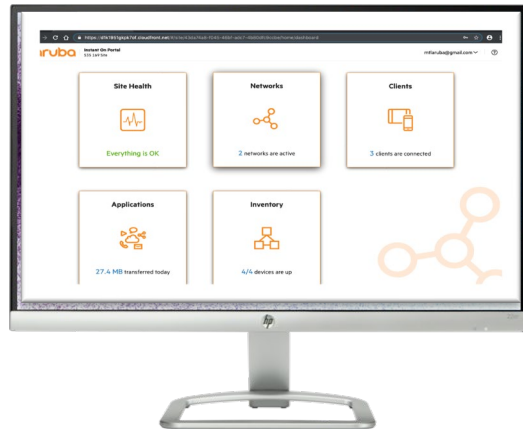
https://d1k1b51gkyk7of.cloudfront.net/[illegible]

aruba Instant On Portal
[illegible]

mflaruba@gmail.com

Site Health

Everything is OK

Networks

2 networks are active

Clients

3 clients are connected

Applications

27.4 MB transferred today

Inventory

4/4 devices are up